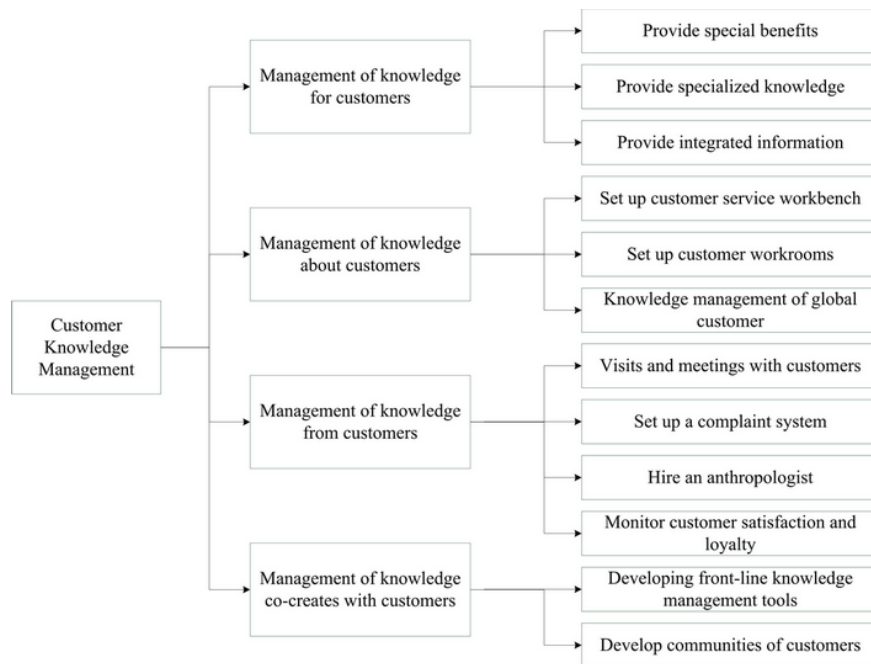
Customer Knowledge Management

Management of knowledge for customers

Provide special benefits

Provide specialized knowledge

Provide integrated information

Management of knowledge about customers

Set up customer service workbench

Set up customer workrooms

Knowledge management of global customer

Management of knowledge from customers

Visits and meetings with customers

Set up a complaint system

Hire an anthropologist

Monitor customer satisfaction and loyalty

Management of knowledge co-creates with customers

Developing front-line knowledge management tools

Develop communities of customers